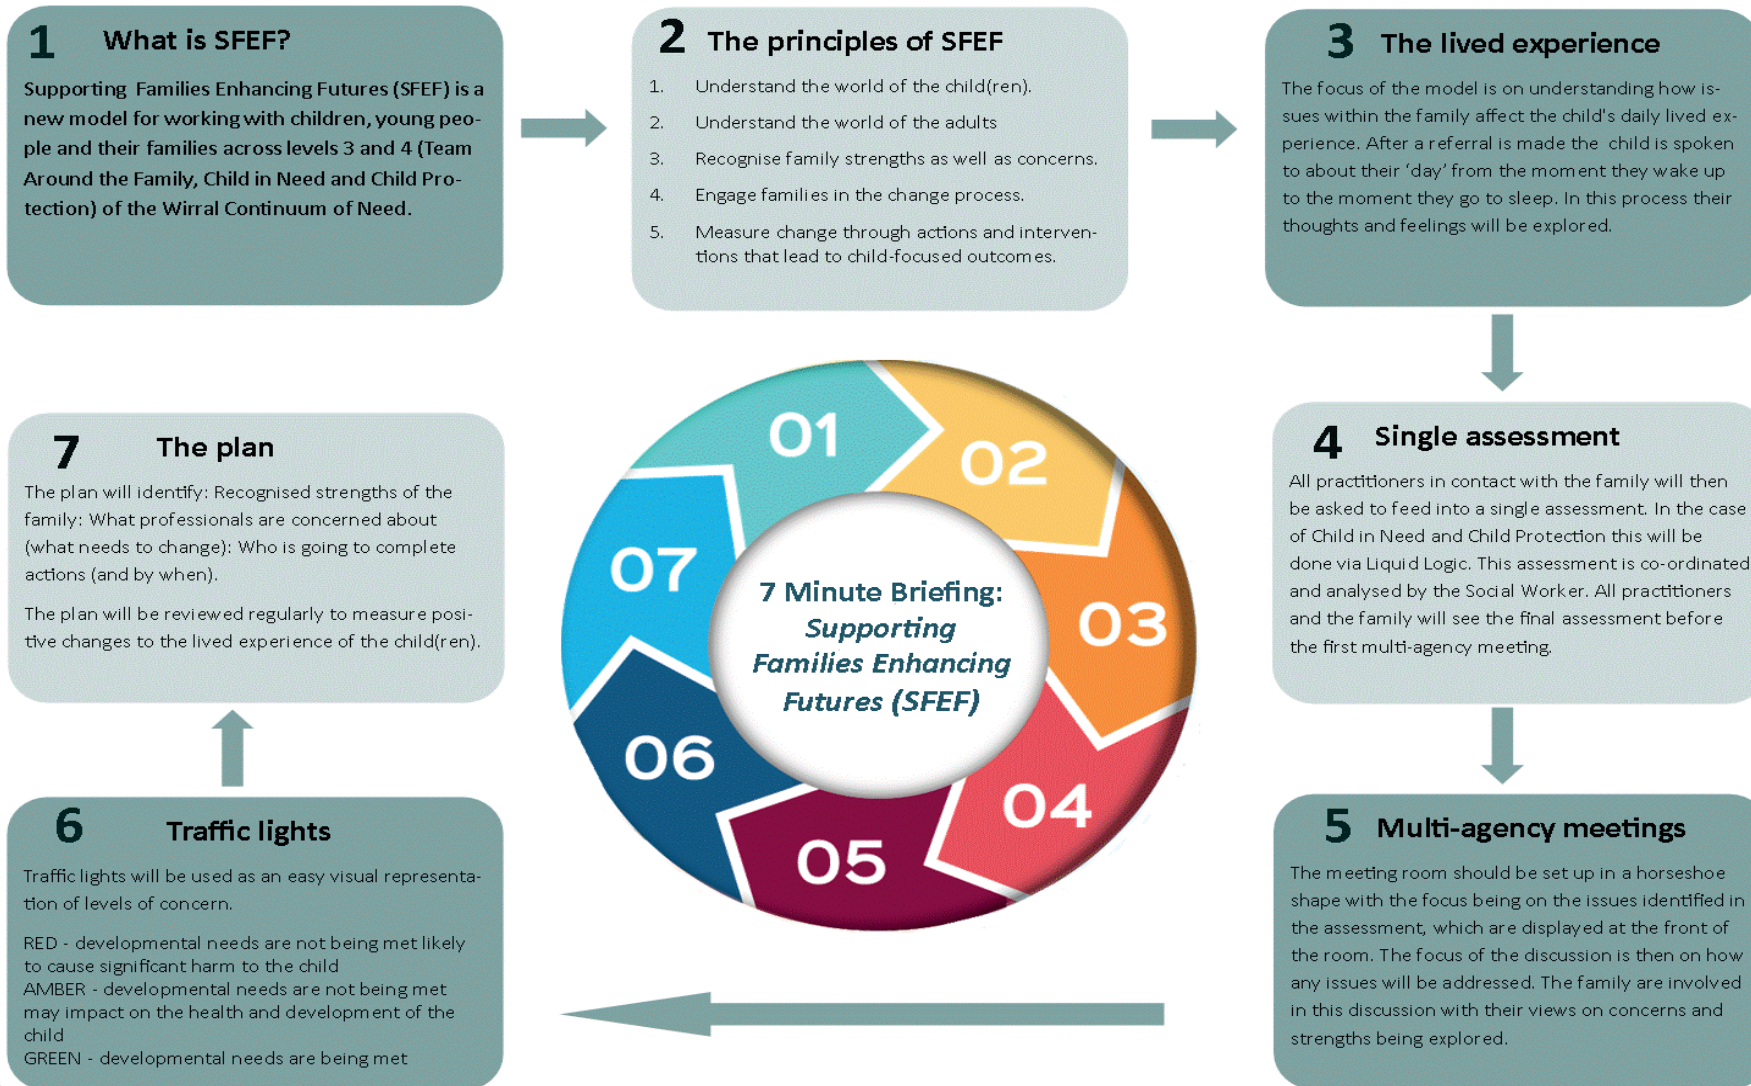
1 What is SFEF?

Supporting Families Enhancing Futures (SFEF) is a new model for working with children, young people and their families across levels 3 and 4 (Team Around the Family, Child in Need and Child Protection) of the Wirral Continuum of Need.

2 The principles of SFEF

1. Understand the world of the child(ren).
2. Understand the world of the adults
3. Recognise family strengths as well as concerns.
4. Engage families in the change process.
5. Measure change through actions and interventions that lead to child-focused outcomes.

3 The lived experience

The focus of the model is on understanding how issues within the family affect the child's daily lived experience. After a referral is made the child is spoken to about their 'day' from the moment they wake up to the moment they go to sleep. In this process their thoughts and feelings will be explored.

01 02 03 04 05 06 07

7 Minute Briefing: Supporting Families Enhancing Futures (SFEF)

4 Single assessment

All practitioners in contact with the family will then be asked to feed into a single assessment. In the case of Child in Need and Child Protection this will be done via Liquid Logic. This assessment is co-ordinated and analysed by the Social Worker. All practitioners and the family will see the final assessment before the first multi-agency meeting.

7 The plan

The plan will identify: Recognised strengths of the family: What professionals are concerned about (what needs to change): Who is going to complete actions (and by when).

The plan will be reviewed regularly to measure positive changes to the lived experience of the child(ren).

6 Traffic lights

Traffic lights will be used as an easy visual representation of levels of concern.

RED - developmental needs are not being met likely to cause significant harm to the child
AMBER - developmental needs are not being met may impact on the health and development of the child
GREEN - developmental needs are being met

5 Multi-agency meetings

The meeting room should be set up in a horseshoe shape with the focus being on the issues identified in the assessment, which are displayed at the front of the room. The focus of the discussion is then on how any issues will be addressed. The family are involved in this discussion with their views on concerns and strengths being explored.